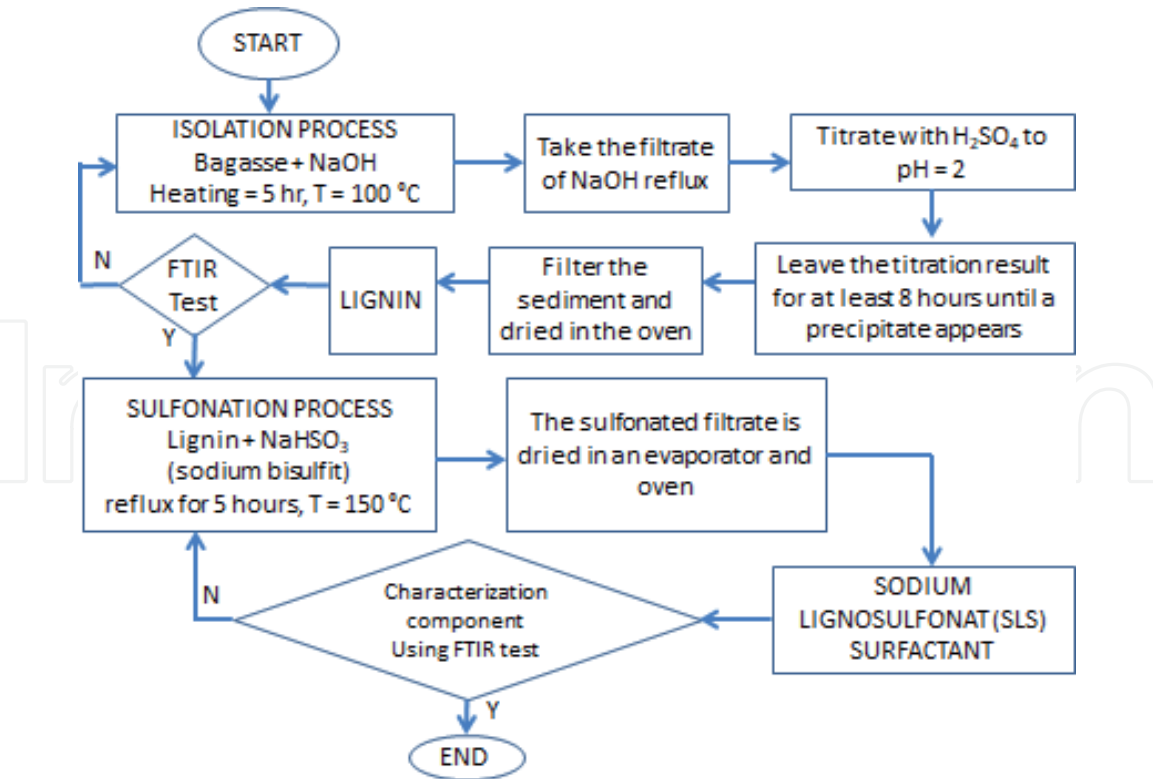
START

ISOLATION PROCESS
Bagasse + NaOH
Heating = 5 hr, T = 100 °C

Take the filtrate of NaOH reflux

Titrate with $H_2SO_4$ to pH = 2

Leave the titration result for at least 8 hours until a precipitate appears

Filter the sediment and dried in the oven

LIGNIN

FTIR Test

N

Y

SULFONATION PROCESS
Lignin + $NaHSO_3$
(sodium bisulfit)
reflux for 5 hours, T = 150 °C

The sulfonated filtrate is dried in an evaporator and oven

SODIUM LIGNOSULFONAT (SLS) SURFACTANT

Characterization component Using FTIR test

N

Y

END